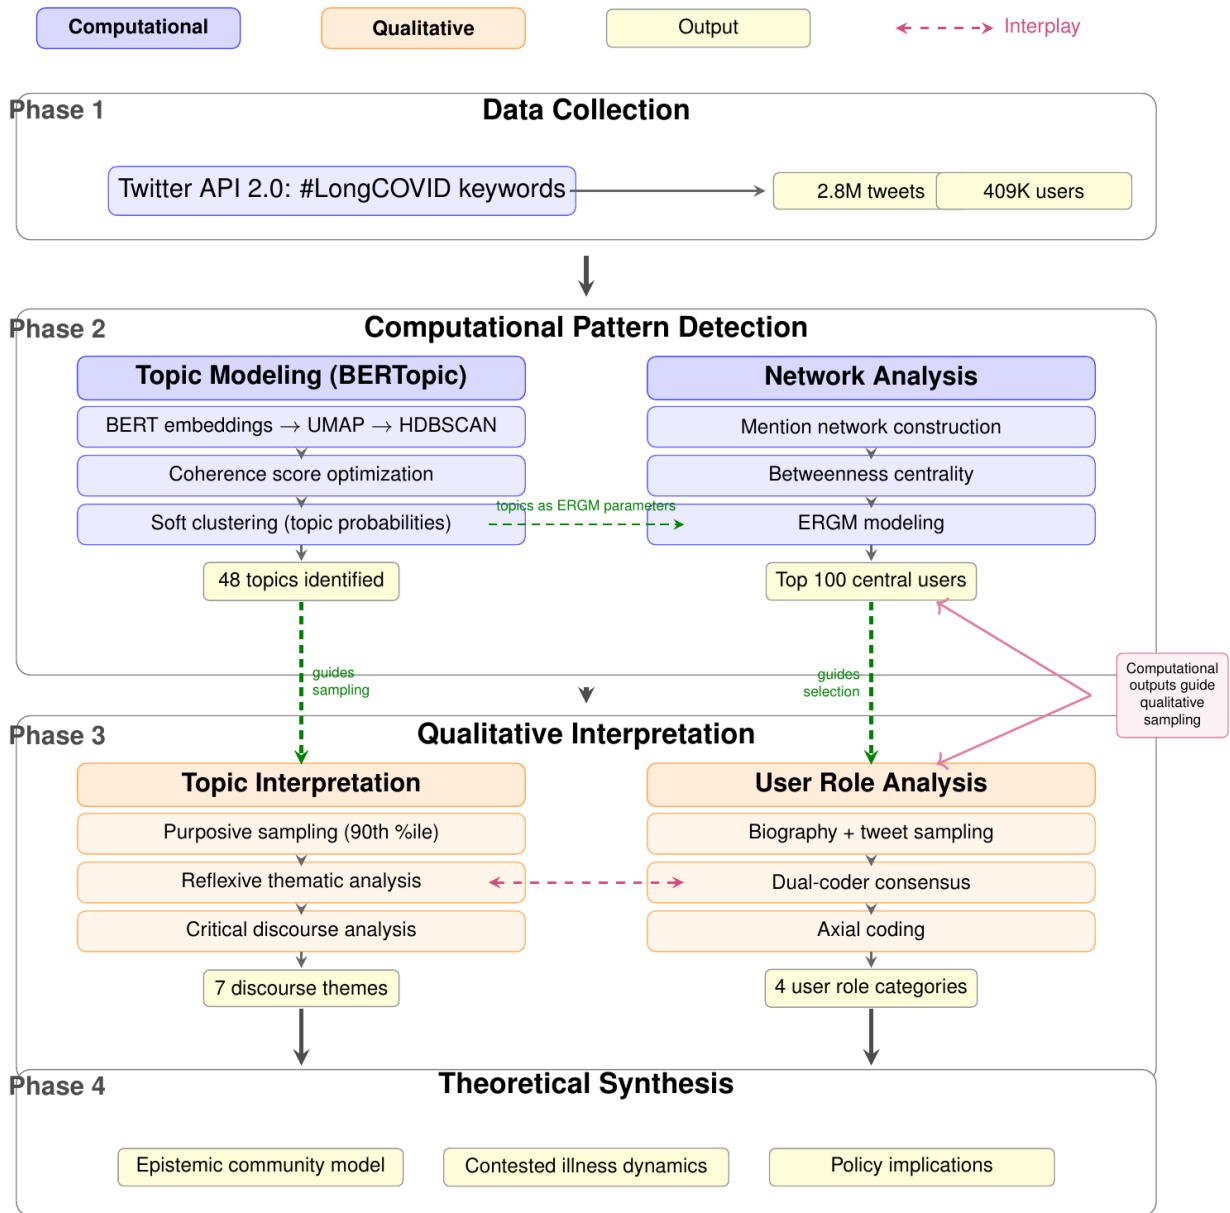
Computational Qualitative Output Interplay

Phase 1 Data Collection

Twitter API 2.0: #LongCOVID keywords

2.8M tweets 409K users

Phase 2 Computational Pattern Detection

Topic Modeling (BERTopic)

BERT embeddings → UMAP → HDBSCAN

Coherence score optimization

Soft clustering (topic probabilities)

topics as ERGM parameters

48 topics identified

Network Analysis

Mention network construction

Betweenness centrality

ERGM modeling

Top 100 central users

guides sampling

guides selection

Computational outputs guide qualitative sampling

Phase 3 Qualitative Interpretation

Topic Interpretation

Purposive sampling (90th %ile)

Reflexive thematic analysis

Critical discourse analysis

7 discourse themes

User Role Analysis

Biography + tweet sampling

Dual-coder consensus

Axial coding

4 user role categories

Phase 4 Theoretical Synthesis

Epistemic community model

Contested illness dynamics

Policy implications